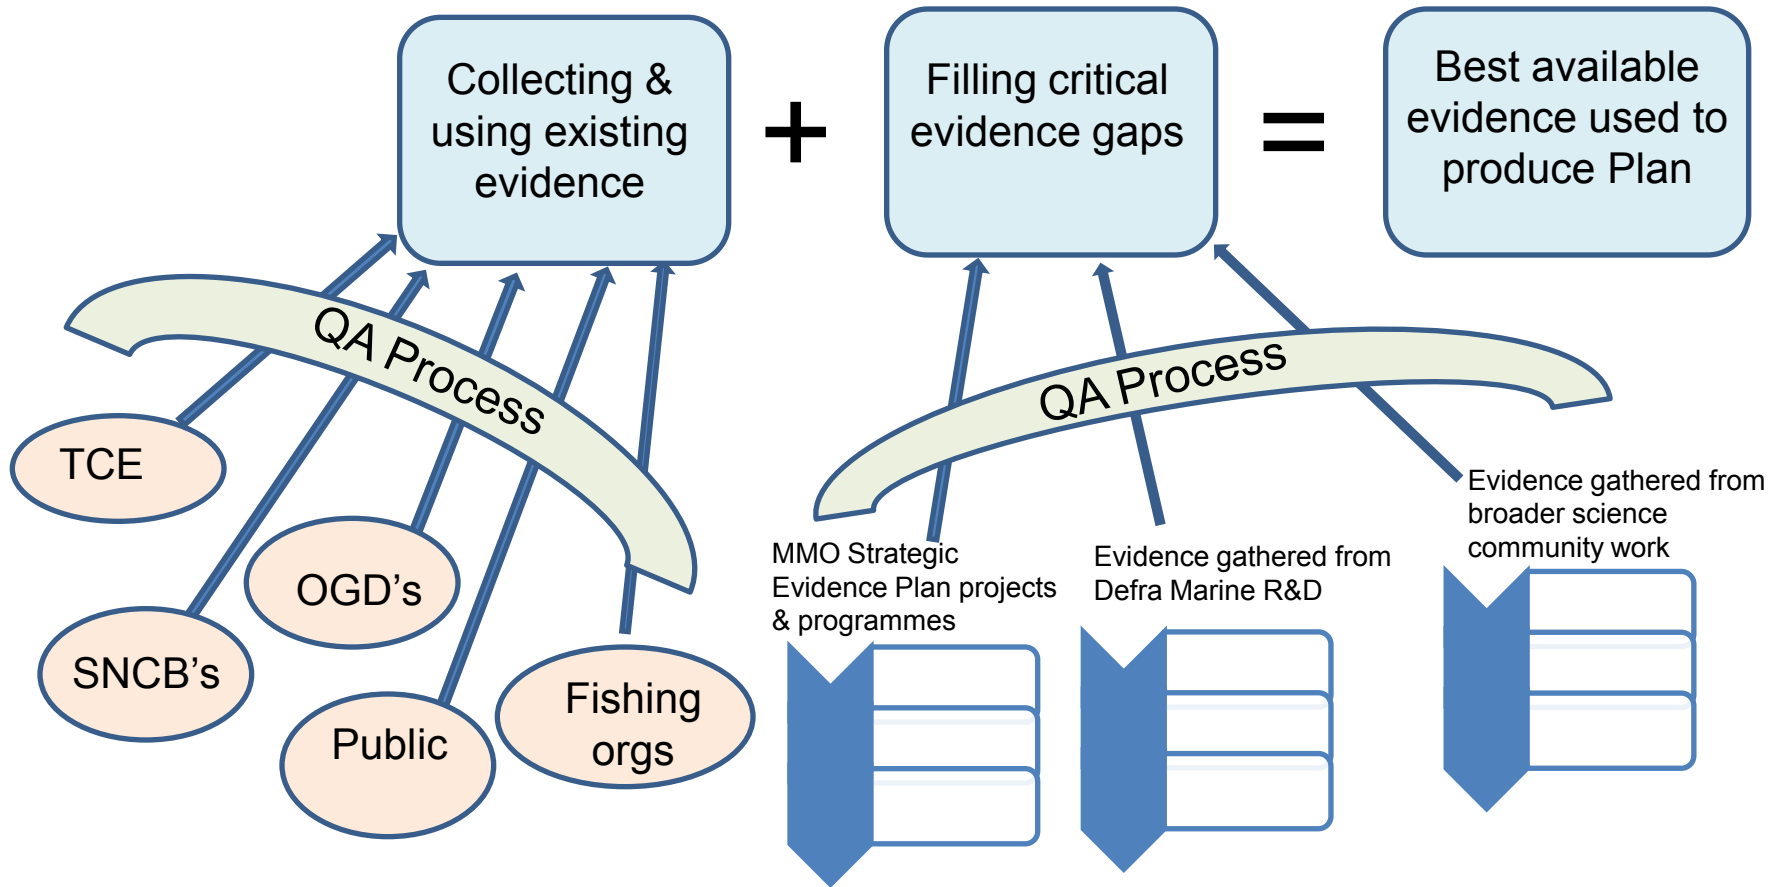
Collecting & using existing evidence

+

Filling critical evidence gaps

=

Best available evidence used to produce Plan

QA Process

TCE

OGD's

SNCB's

Public

Fishing orgs

QA Process

MMO Strategic Evidence Plan projects & programmes

Evidence gathered from Defra Marine R&D

Evidence gathered from broader science community work